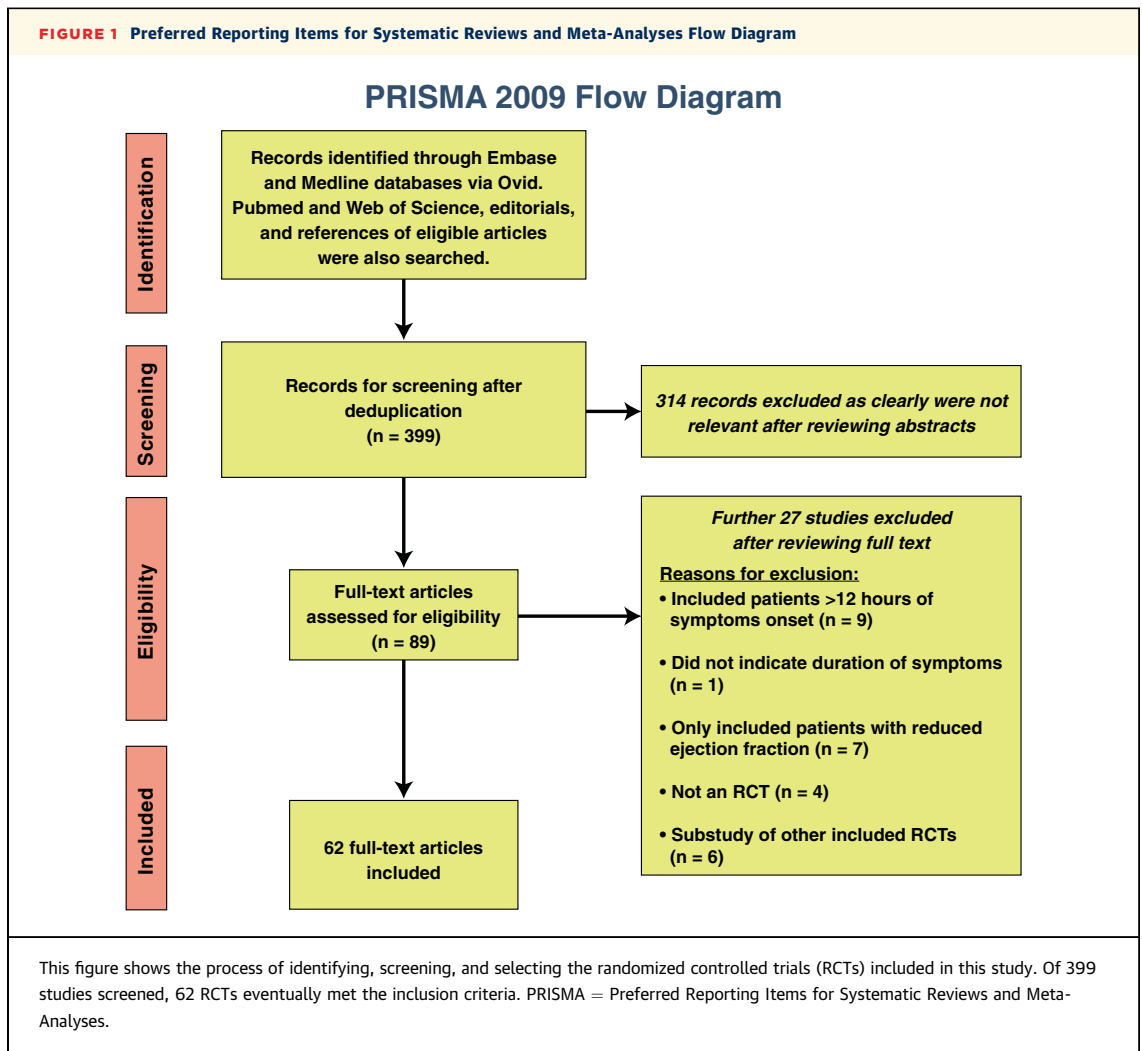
FIGURE 1 Preferred Reporting Items for Systematic Reviews and Meta-Analyses Flow Diagram

PRISMA 2009 Flow Diagram

Identification

Records identified through Embase and Medline databases via Ovid. Pubmed and Web of Science, editorials, and references of eligible articles were also searched.

Screening

Records for screening after deduplication (n = 399)

314 records excluded as clearly were not relevant after reviewing abstracts

Eligibility

Full-text articles assessed for eligibility (n = 89)

Further 27 studies excluded after reviewing full text

Reasons for exclusion:

• Included patients >12 hours of symptoms onset (n = 9)

• Did not indicate duration of symptoms (n = 1)

• Only included patients with reduced ejection fraction (n = 7)

• Not an RCT (n = 4)

• Substudy of other included RCTs (n = 6)

Included

62 full-text articles included

This figure shows the process of identifying, screening, and selecting the randomized controlled trials (RCTs) included in this study. Of 399 studies screened, 62 RCTs eventually met the inclusion criteria. PRISMA = Preferred Reporting Items for Systematic Reviews and Meta-Analyses.